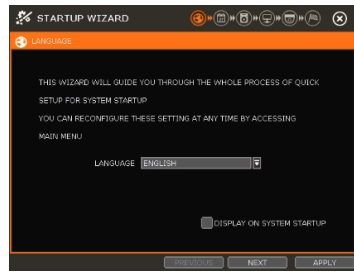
STARTUP WIZARD

LANGUAGE

THIS WIZARD WILL GUIDE YOU THROUGH THE WHOLE PROCESS OF QUICK SETUP FOR SYSTEM STARTUP

YOU CAN RECONFIGURE THESE SETTING AT ANY TIME BY ACCESSING MAIN MENU

LANGUAGE ENGLISH

DISPLAY ON SYSTEM STARTUP

PREVIOUS NEXT APPLY